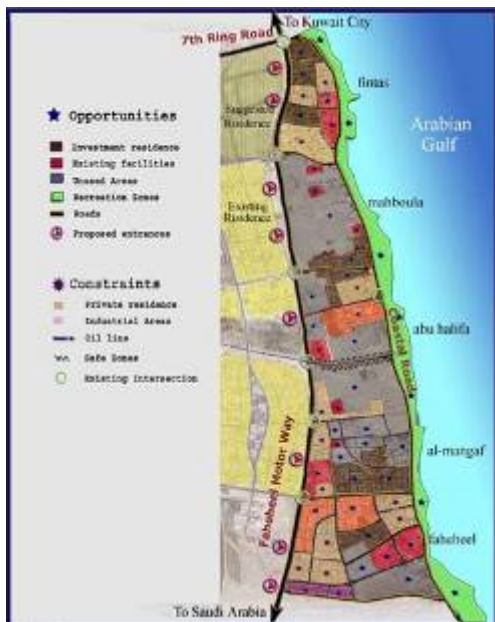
To Kuwait City
7th Ring Road
fintas
Arabian Gulf
Existing Residence
Opportunities
Investment residence
Existing facilities
Unused Areas
Recreation Zones
Roads
Proposed entrances
Existing Residence
mahboula
Constraints
Private residence
Industrial Areas
Oil line
Safe Zones
Existing intersection
abu halifa
Coastal Road
al-mangaf
Fahaheel Motor Way
fahaheel
To Saudi Arabia